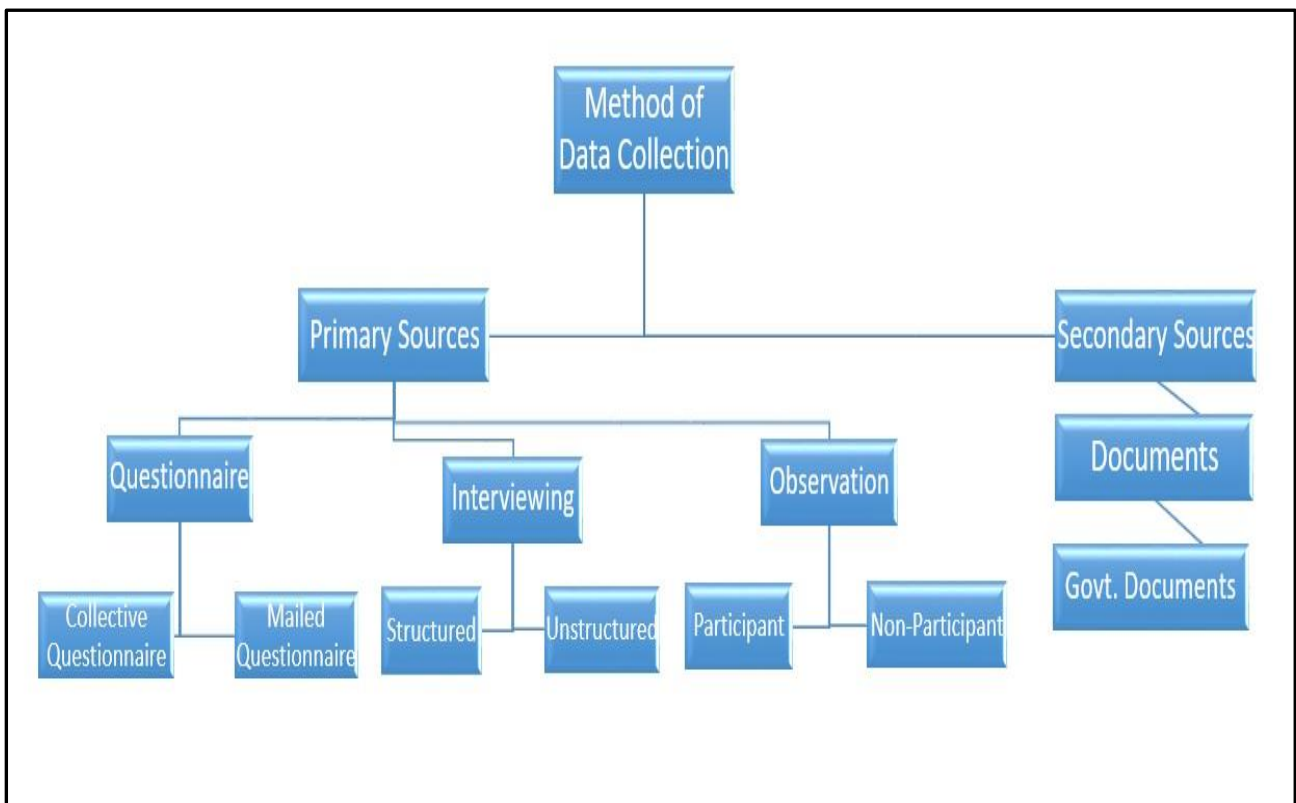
Method of Data Collection

Primary Sources

Secondary Sources

Questionnaire

Interviewing

Observation

Documents

Collective Questionnaire

Mailed Questionnaire

Structured

Unstructured

Participant

Non-Participant

Govt. Documents